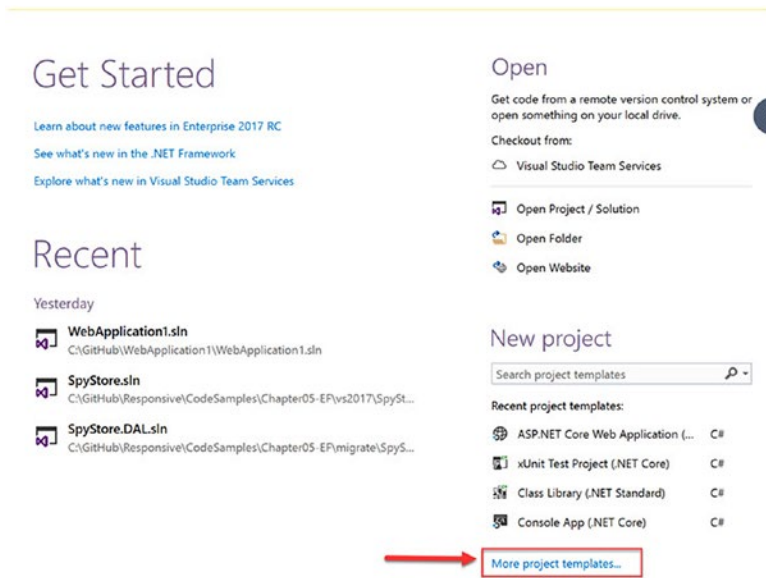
Get Started

Learn about new features in Enterprise 2017 RC

See what's new in the .NET Framework

Explore what's new in Visual Studio Team Services

Recent

Yesterday

WebApplication1.sln
C:\GitHub\WebApplication1\WebApplication1.sln

SpyStore.sln
C:\GitHub\Responsive\CodeSamples\Chapter05-EF\vs2017\SpySt...

SpyStore.DAL.sln
C:\GitHub\Responsive\CodeSamples\Chapter05-EF\migrate\SpyS...

Open

Get code from a remote version control system or open something on your local drive.

Checkout from:

Visual Studio Team Services

Open Project / Solution

Open Folder

Open Website

New project

Search project templates

Recent project templates:

ASP.NET Core Web Application (... C#

xUnit Test Project (.NET Core) C#

Class Library (.NET Standard) C#

Console App (.NET Core) C#

More project templates...